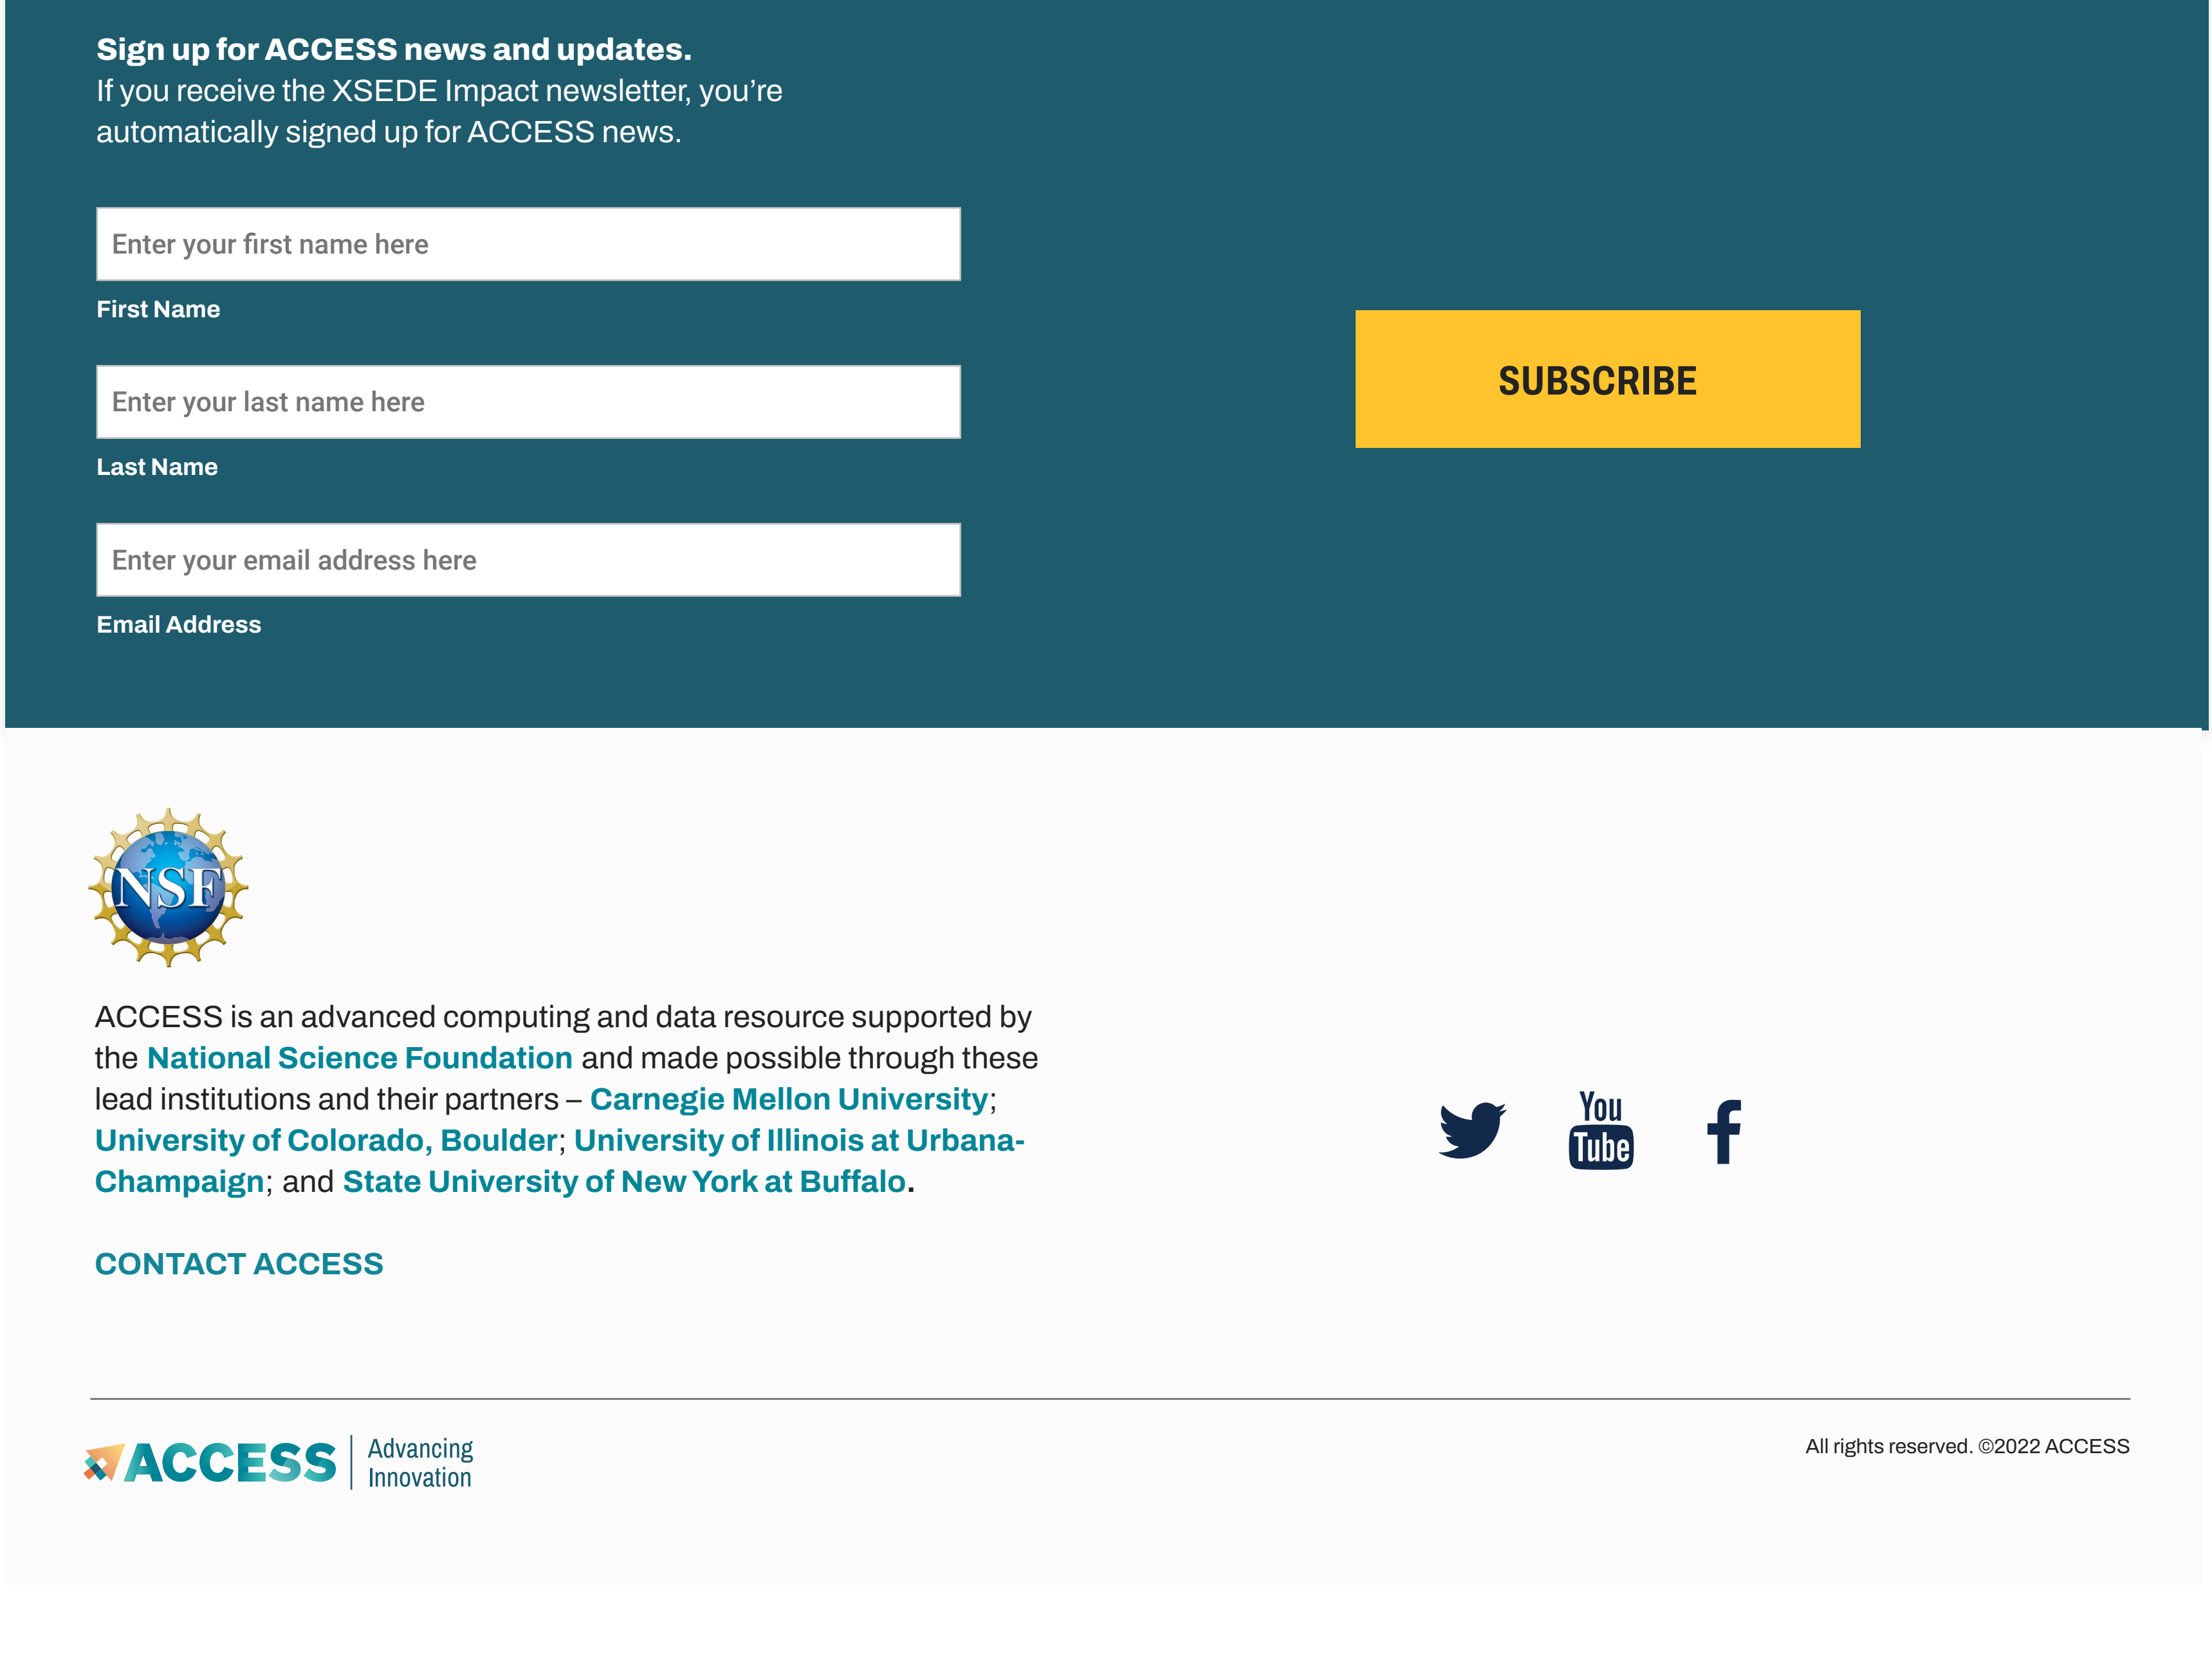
**Sign up for ACCESS news and updates.**
If you receive the XSEDE Impact newsletter, you're automatically signed up for ACCESS news.

Enter your first name here

First Name

Enter your last name here

Last Name

Enter your email address here

Email Address

SUBSCRIBE

NSF

ACCESS is an advanced computing and data resource supported by the National Science Foundation and made possible through these lead institutions and their partners – Carnegie Mellon University; University of Colorado, Boulder; University of Illinois at Urbana-Champaign; and State University of New York at Buffalo.

CONTACT ACCESS

You Tube

f

ACCESS | Advancing Innovation

All rights reserved. ©2022 ACCESS